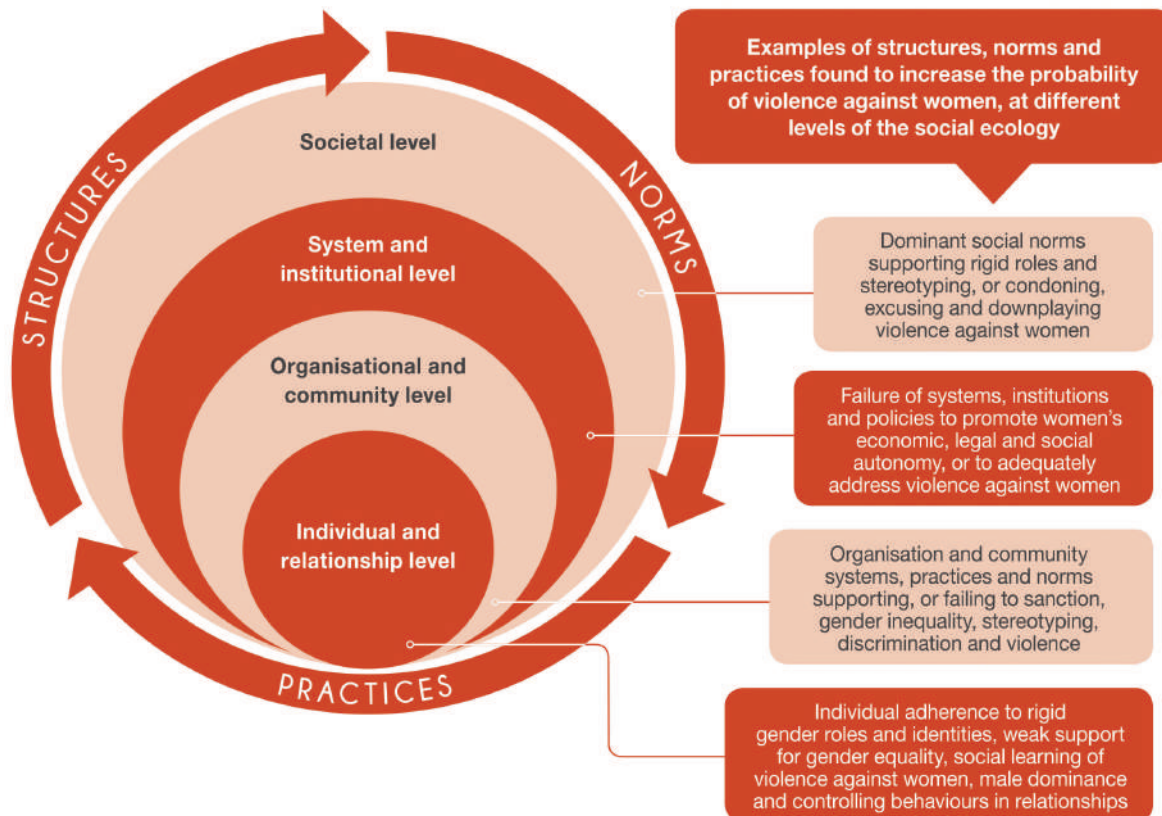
STRUCTURES

NORMS

PRACTICES

Societal level

System and institutional level

Organisational and community level

Individual and relationship level

Examples of structures, norms and practices found to increase the probability of violence against women, at different levels of the social ecology

Dominant social norms supporting rigid roles and stereotyping, or condoning, excusing and downplaying violence against women

Failure of systems, institutions and policies to promote women's economic, legal and social autonomy, or to adequately address violence against women

Organisation and community systems, practices and norms supporting, or failing to sanction, gender inequality, stereotyping, discrimination and violence

Individual adherence to rigid gender roles and identities, weak support for gender equality, social learning of violence against women, male dominance and controlling behaviours in relationships